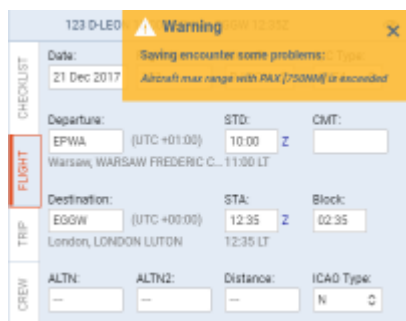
123 D-LEO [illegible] GW 12:35Z

Warning

Saving encounter some problems:

Aircraft max range with PAX [750NM] is exceeded

CHECKLIST

FLIGHT

TRIP

CREW

Date:

21 Dec 2017

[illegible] Type:

Departure:

EPWA

(UTC +01:00)

Warsaw, WARSAW FREDERIC C...

STD:

10:00

Z

11:00 LT

CMT:

Destination:

EGGW

(UTC +00:00)

London, LONDON LUTON

STA:

12:35

Z

12:35 LT

Block:

02:35

ALTN:

---

ALTN2:

---

Distance:

---

ICAO Type:

N